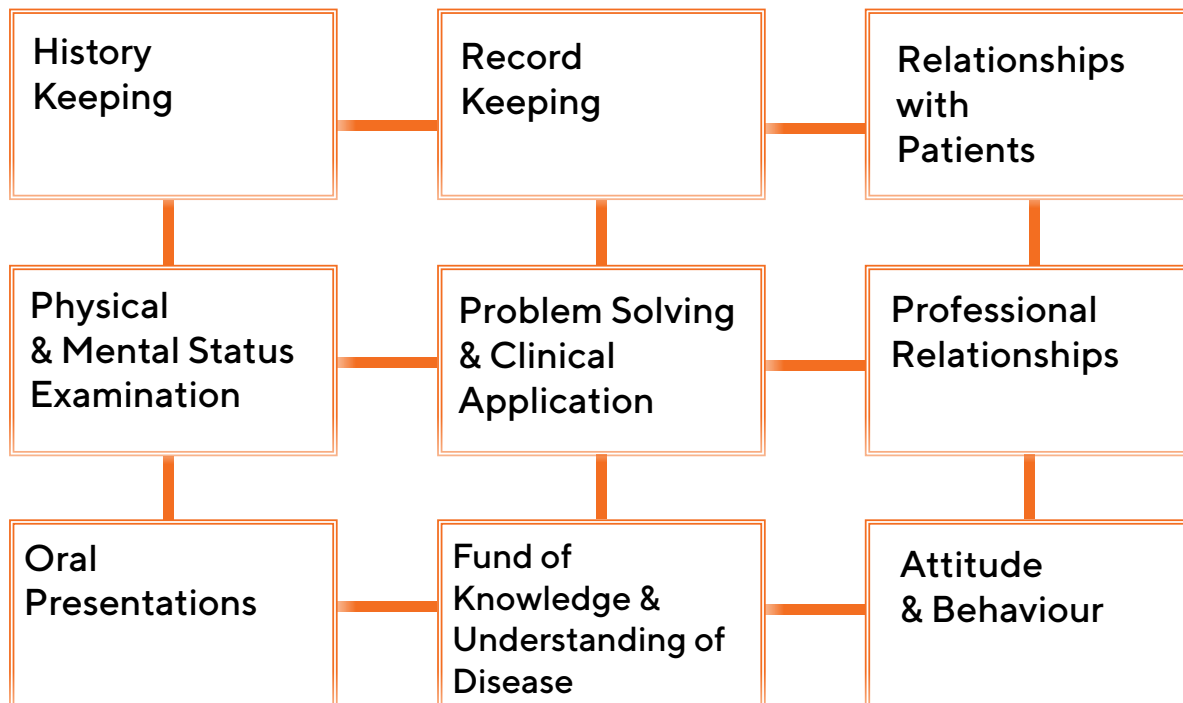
History Keeping

Record Keeping

Relationships with Patients

Physical & Mental Status Examination

Problem Solving & Clinical Application

Professional Relationships

Oral Presentations

Fund of Knowledge & Understanding of Disease

Attitude & Behaviour